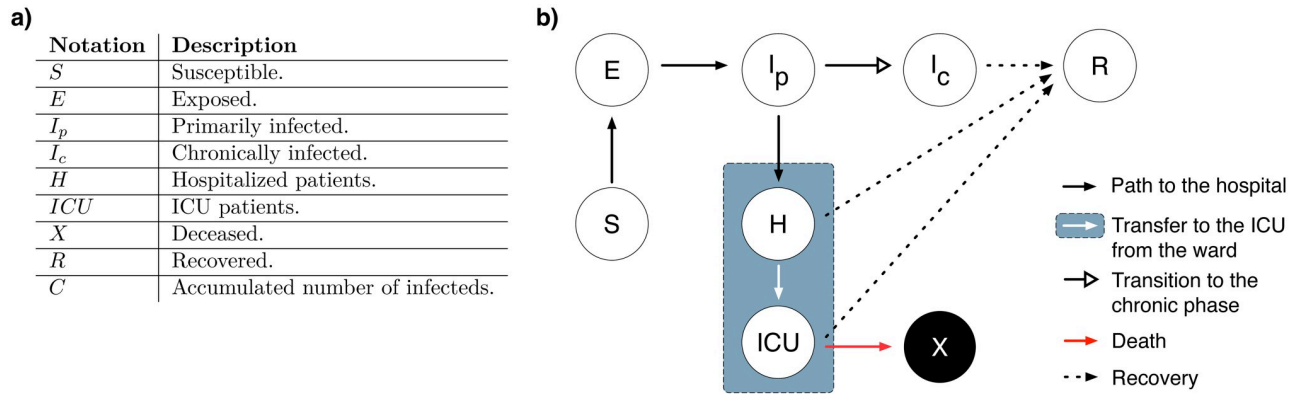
a)

| Notation | Description |
|---|---|
| $S$ | Susceptible. |
| $E$ | Exposed. |
| $I_p$ | Primarily infected. |
| $I_c$ | Chronically infected. |
| $H$ | Hospitalized patients. |
| $ICU$ | ICU patients. |
| $X$ | Deceased. |
| $R$ | Recovered. |
| $C$ | Accumulated number of infecteds. |

b)

E
$I_p$
$I_c$
R
S
H
ICU
X

Path to the hospital
Transfer to the ICU from the ward
Transition to the chronic phase
Death
Recovery